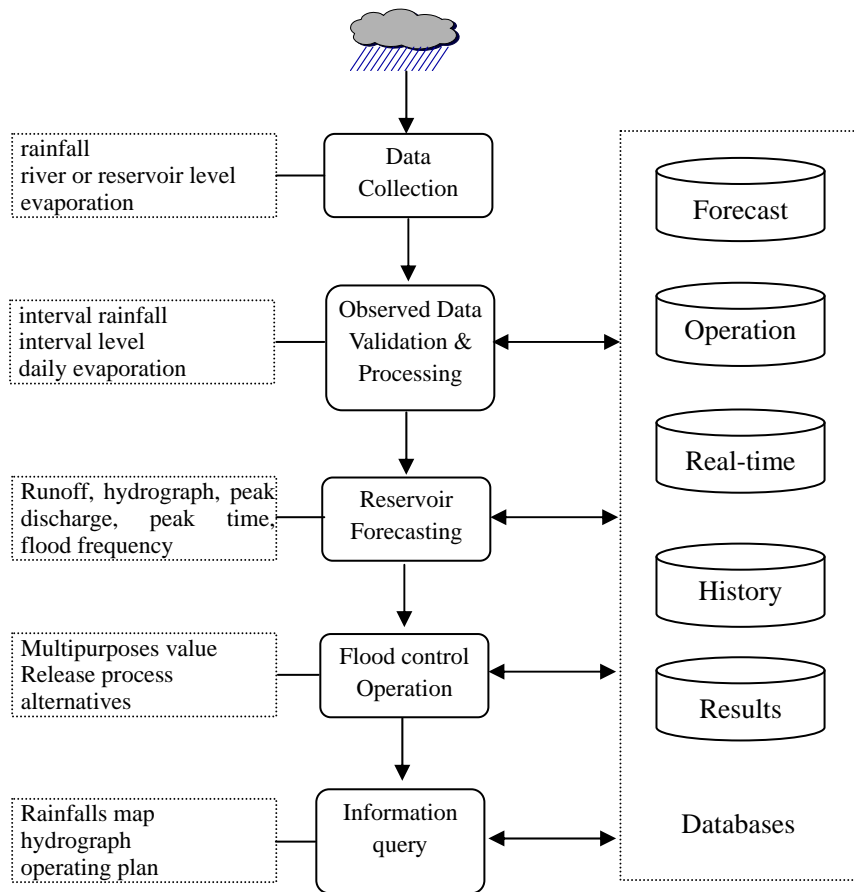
rainfall
river or reservoir level
evaporation

Data Collection

interval rainfall
interval level
daily evaporation

Observed Data Validation & Processing

Runoff, hydrograph, peak discharge, peak time, flood frequency

Reservoir Forecasting

Multipurposes value
Release process alternatives

Flood control Operation

Rainfalls map
hydrograph
operating plan

Information query

Forecast

Operation

Real-time

History

Results

Databases